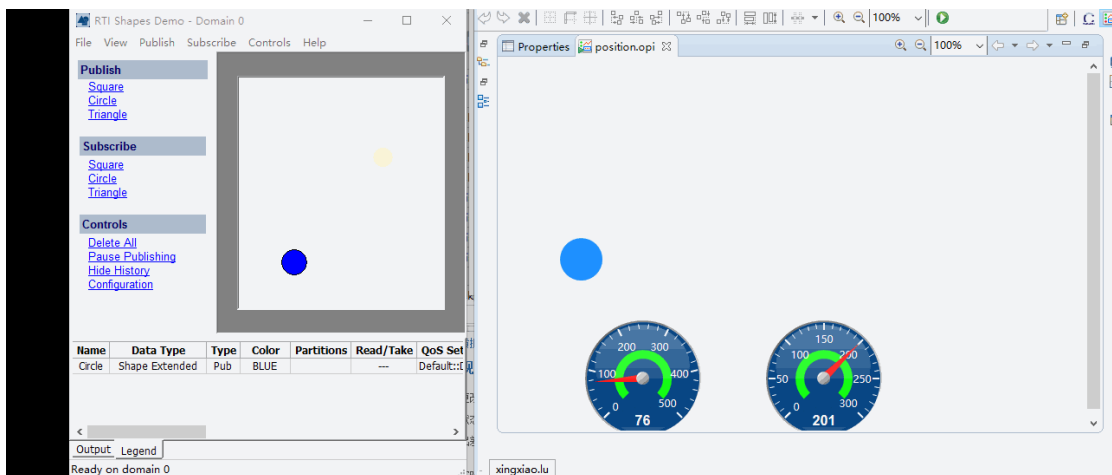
RTI Shapes Demo - Domain 0

File View Publish Subscribe Controls Help

Publish
Square
Circle
Triangle

Subscribe
Square
Circle
Triangle

Controls
Delete All
Pause Publishing
Hide History
Configuration

| Name | Data Type | Type | Color | Partitions | Read/Take | QoS Set |
|---|---|---|---|---|---|---|
| Circle | Shape Extended | Pub | BLUE | | --- | Default::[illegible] |

Output Legend

Ready on domain 0

100%

Properties position.opi

100%

200 300
100 400
0 500
76

150
100 200
50 250
0 300
201

xingxiao.lu